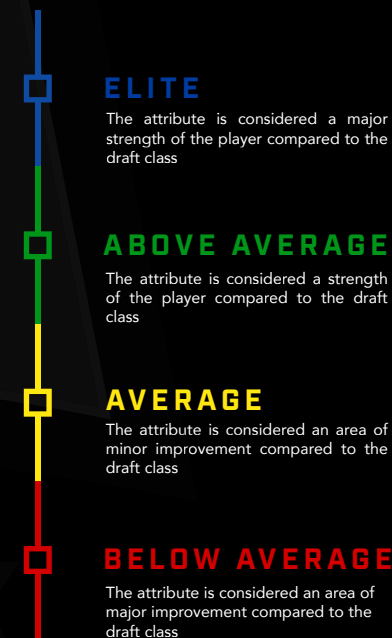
ELITE

The attribute is considered a major strength of the player compared to the draft class

ABOVE AVERAGE

The attribute is considered a strength of the player compared to the draft class

AVERAGE

The attribute is considered an area of minor improvement compared to the draft class

BELOW AVERAGE

The attribute is considered an area of major improvement compared to the draft class